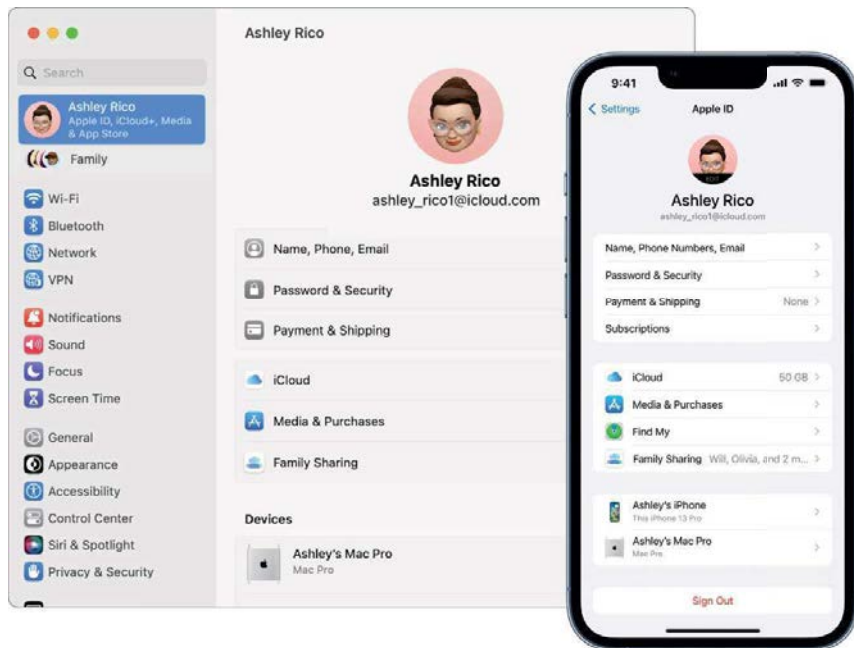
Search

Ashley Rico
Apple ID, iCloud+, Media & App Store

Family

Wi-Fi
Bluetooth
Network
VPN

Notifications
Sound
Focus
Screen Time

General
Appearance
Accessibility
Control Center
Siri & Spotlight
Privacy & Security

Ashley Rico

Ashley Rico
ashley_rico1@icloud.com

Name, Phone, Email
Password & Security
Payment & Shipping

iCloud
Media & Purchases
Family Sharing

Devices

Ashley's Mac Pro
Mac Pro

9:41

Settings
Apple ID

EDIT

Ashley Rico
ashley_rico1@icloud.com

Name, Phone Numbers, Email
Password & Security
Payment & Shipping None
Subscriptions

iCloud 50 GB
Media & Purchases
Find My
Family Sharing Will, Olivia, and 2 m...

Ashley's iPhone
This iPhone 13 Pro

Ashley's Mac Pro
Mac Pro

Sign Out